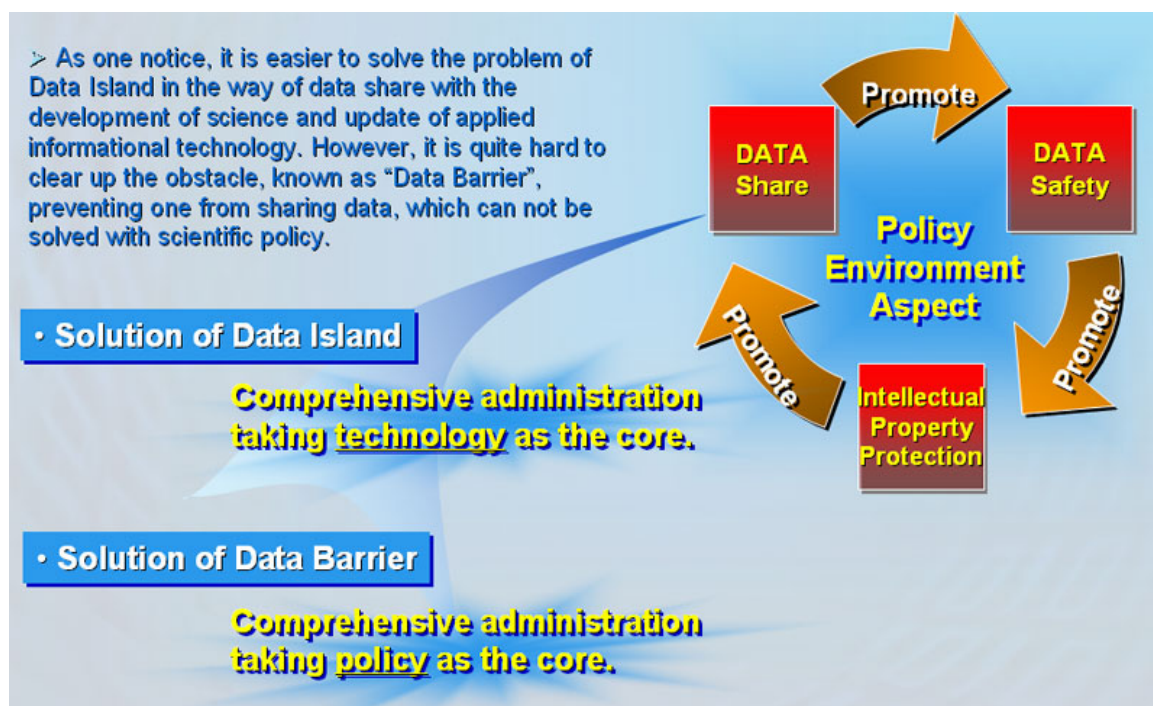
➢ As one notice, it is easier to solve the problem of Data Island in the way of data share with the development of science and update of applied informational technology. However, it is quite hard to clear up the obstacle, known as “Data Barrier”, preventing one from sharing data, which can not be solved with scientific policy.

DATA Share

Promote

DATA Safety

Policy Environment Aspect

Promote

Promote

Intellectual Property Protection

• Solution of Data Island

Comprehensive administration taking technology as the core.

• Solution of Data Barrier

Comprehensive administration taking policy as the core.